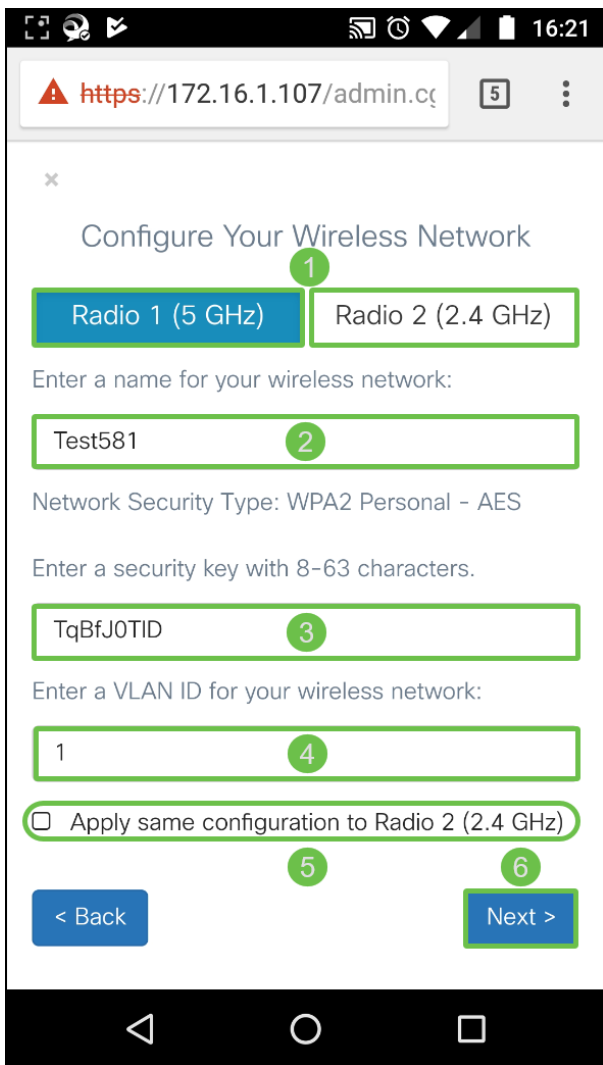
16:21

https://172.16.1.107/admin.c

5

×

Configure Your Wireless Network

1

Radio 1 (5 GHz)

Radio 2 (2.4 GHz)

Enter a name for your wireless network:

Test581

2

Network Security Type: WPA2 Personal - AES

Enter a security key with 8-63 characters.

TqBfJ0TID

3

Enter a VLAN ID for your wireless network:

1

4

Apply same configuration to Radio 2 (2.4 GHz)

5

6

< Back

Next >